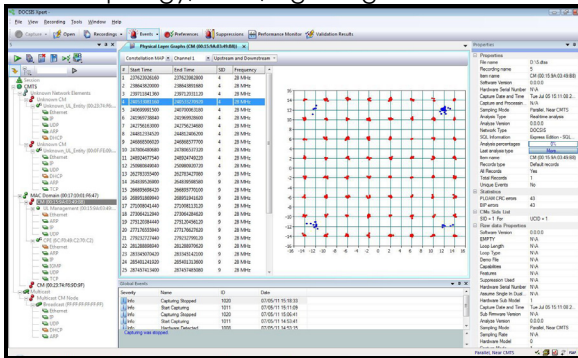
DOCSIS Xpert

File View Recording Tools Window Help

Capture Open Recordings Events Preferences Suppressions Performance Monitor Validation Results

Physical Layer Graphs (CM (00:15:9A:03:49:B8))

Constellation MAP Channel 1 Upstream and Downstream

| # | Start Time | End Time | SID | Frequency |
|---|---|---|---|---|
| 1 | 237623928160 | 237623982800 | 4 | 28 MHz |
| 2 | 238643826000 | 238643891600 | 4 | 28 MHz |
| 3 | 239711941360 | 239712031120 | 4 | 28 MHz |
| 4 | 240713001160 | 240713078600 | 4 | 28 MHz |
| 5 | 240869991560 | 240870063160 | 4 | 28 MHz |
| 6 | 241909738840 | 241909809000 | 4 | 28 MHz |
| 7 | 242795635880 | 242795724680 | 4 | 28 MHz |
| 8 | 244452334520 | 244452406200 | 4 | 28 MHz |
| 9 | 246888566920 | 246888577700 | 4 | 28 MHz |
| 10 | 247856496680 | 247856532160 | 4 | 28 MHz |
| 11 | 248924077540 | 248924749220 | 4 | 28 MHz |
| 12 | 250988049600 | 250988093720 | 4 | 28 MHz |
| 13 | 262783203400 | 262783427680 | 4 | 28 MHz |
| 14 | 264038928600 | 264039090600 | 4 | 28 MHz |
| 15 | 266689368420 | 266689770100 | 4 | 28 MHz |
| 16 | 268891869840 | 268891914520 | 4 | 28 MHz |
| 17 | 271098041480 | 271098113120 | 4 | 28 MHz |
| 18 | 273084212840 | 273084284520 | 4 | 28 MHz |
| 19 | 275120584440 | 275120656120 | 4 | 28 MHz |
| 20 | 277176559840 | 277176627520 | 4 | 28 MHz |
| 21 | 279237277440 | 279237990240 | 4 | 28 MHz |
| 22 | 281288008640 | 281288079520 | 4 | 28 MHz |
| 23 | 283349307420 | 283349142000 | 4 | 28 MHz |
| 24 | 285403210280 | 285403130800 | 4 | 28 MHz |
| 25 | 287457415600 | 287457485880 | 4 | 28 MHz |

Session
CMTS
Unknown Network Elements
Unknown CM
Unknown_UL_Entity (00:23:74:F6...)
Ethernet
IP
UDP
ARP
DHCP
Unknown CM
Unknown_UL_Entity (00:0F:FE:B9...)
Ethernet
IP
UDP
DHCP
ARP
MAC Domain (00:17:0:F6:47)
CM (00:15:9A:03:49:B8)
SS Management (00:15:9A:03:49...)
Ethernet
ARP
IP
TCP
CPE (6C:F0:49:C2:70:C2)
Ethernet
ARP
IP
UDP
DHCP
TCP
CM (00:23:74:F6:95:0F)
Multicast
Multicast CM Node
Broadcast (FF:FF:FF:FF:FF:FF)
Ethernet
IP
DHCP
ARP

Global Events

| Severity | Name | ID | Date |
|---|---|---|---|
| Info | Capturing Stopped | 1021 | 07/05/11 15:19:33 |
| Info | Start Capturing | 1020 | 07/05/11 15:11:08 |
| Info | Capturing Stopped | 1021 | 07/05/11 14:53:41 |
| Info | Start Capturing | 1020 | 07/05/11 14:53:15 |
| Info | Hardware Detected | 1000 | 07/05/11 14:53:15 |

Capturing was stopped

Properties
Properties
File name D:\5.dax
Recording name 5
Item name CM (00:15:9A:03:49:B8)
Software Version 0.0.0.0
Hardware Serial Number N/A
Capture Date and Time Tue Jul 05 15:11:08 2...
Capture and Processin... N/A
Sampling Mode Parallel, Near CMTS
Analysis type Realtime analysis
Analysis Version 0.0.0.0
Network Type DOCSIS
SQL Information Express Edition - SQL...
Analysis percentage 0%
Last analysis
Item name CM (00:15:9A:03:49:B8)
IP and MAC addresses
Records type Default records
All Records Yes
Total Records 1
Unique Events No
Statistics
PL/UAR CRC errors 43
BIP errors 43
CMs: Sids List
SID = 1 For UCID = 1
Raw data Properties
Software Version 0.0.0.0
EMPTY N/A
Loss Length N/A
Loop Type N/A
Demo File N/A
Capabilities N/A
Features N/A
Suppression Used N/A
Hardware Serial Number N/A
Hardware Single In Dual N/A
Hardware Sub Model N/A
Capture Date and Time Tue Jul 05 15:11:08 2...
Sub Firmware Version N/A
Analysis Version 0.0.0.0
Sampling Mode Parallel, Near CMTS
Hardware Model N/A
Hardware Model 0

Parallel, Near CMTS